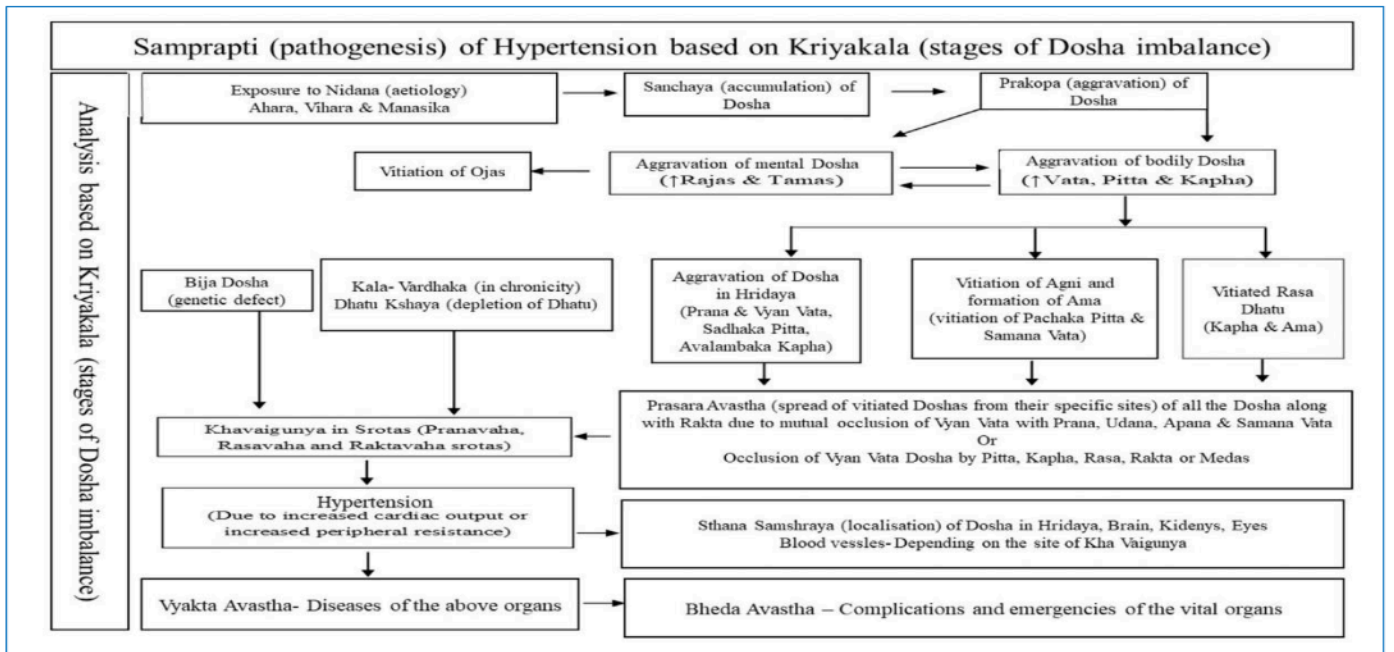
Samprapti (pathogenesis) of Hypertension based on Kriyakala (stages of Dosha imbalance)

Analysis based on Kriyakala (stages of Dosha imbalance)

Exposure to Nidana (aetiology) Ahara, Vihara & Manasika

Sanchaya (accumulation) of Dosha

Prakopa (aggravation) of Dosha

Vitiation of Ojas

Aggravation of mental Dosha (↑Rajas & Tamas)

Aggravation of bodily Dosha (↑Vata, Pitta & Kapha)

Bija Dosha (genetic defect)

Kala- Vardhaka (in chronicity) Dhatu Kshaya (depletion of Dhatu)

Aggravation of Dosha in Hridaya (Prana & Vyan Vata, Sadhaka Pitta, Avalambaka Kapha)

Vitiation of Agni and formation of Ama (vitiation of Pachaka Pitta & Samana Vata)

Vitiated Rasa Dhatu (Kapha & Ama)

Khavaigunya in Srotas (Pranavaha, Rasavaha and Raktavaha srotas)

Prasara Avastha (spread of vitiated Doshas from their specific sites) of all the Dosha along with Rakta due to mutual occlusion of Vyan Vata with Prana, Udana, Apana & Samana Vata
Or
Occlusion of Vyan Vata Dosha by Pitta, Kapha, Rasa, Rakta or Medas

Hypertension
(Due to increased cardiac output or increased peripheral resistance)

Sthana Samshraya (localisation) of Dosha in Hridaya, Brain, Kidenys, Eyes
Blood vessles- Depending on the site of Kha Vaigunya

Vyakta Avastha- Diseases of the above organs

Bheda Avastha – Complications and emergencies of the vital organs